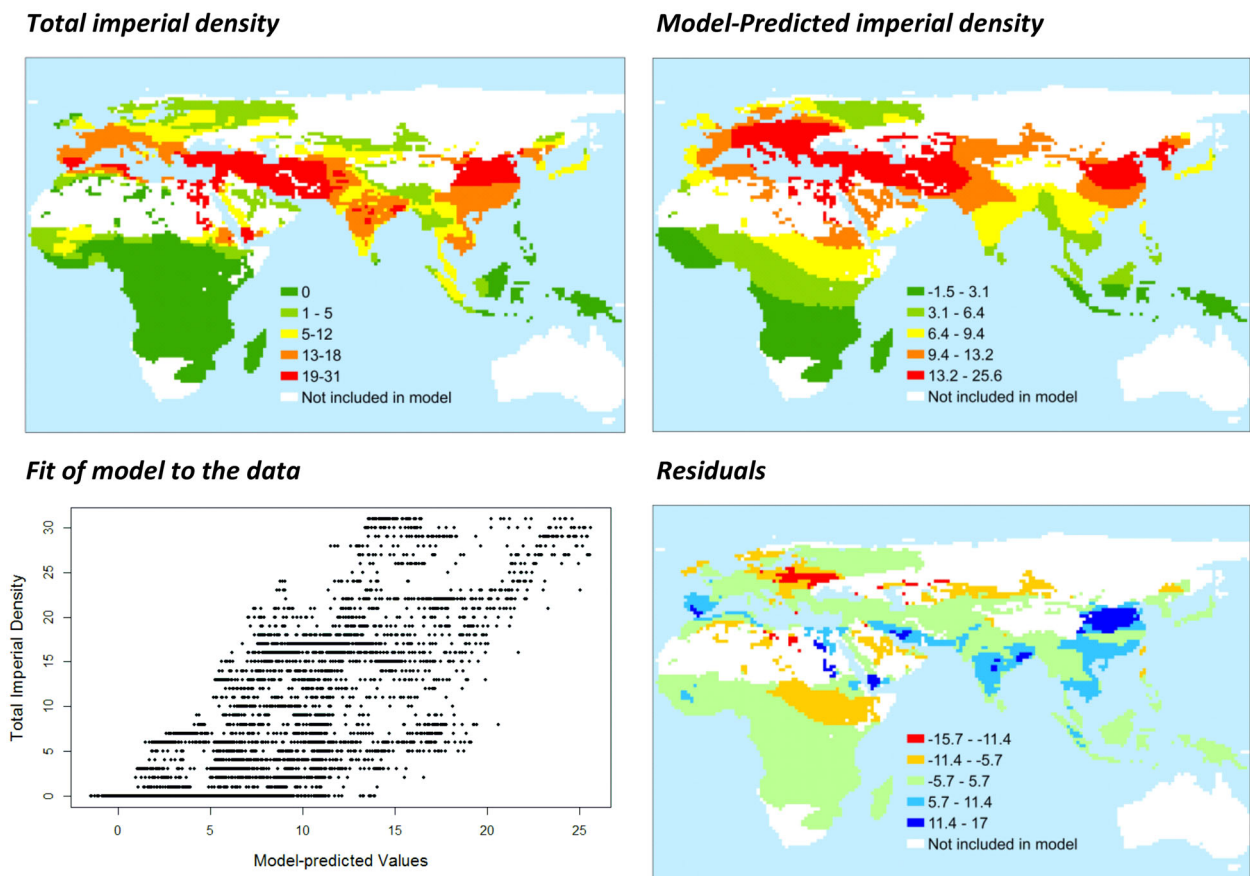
Total imperial density

0
1 - 5
5-12
13-18
19-31
Not included in model

Model-Predicted imperial density

-1.5 - 3.1
3.1 - 6.4
6.4 - 9.4
9.4 - 13.2
13.2 - 25.6
Not included in model

Fit of model to the data

Total Imperial Density

0
5
10
15
20
25
30

0
5
10
15
20
25

Model-predicted Values

Residuals

-15.7 - -11.4
-11.4 - -5.7
-5.7 - 5.7
5.7 - 11.4
11.4 - 17
Not included in model